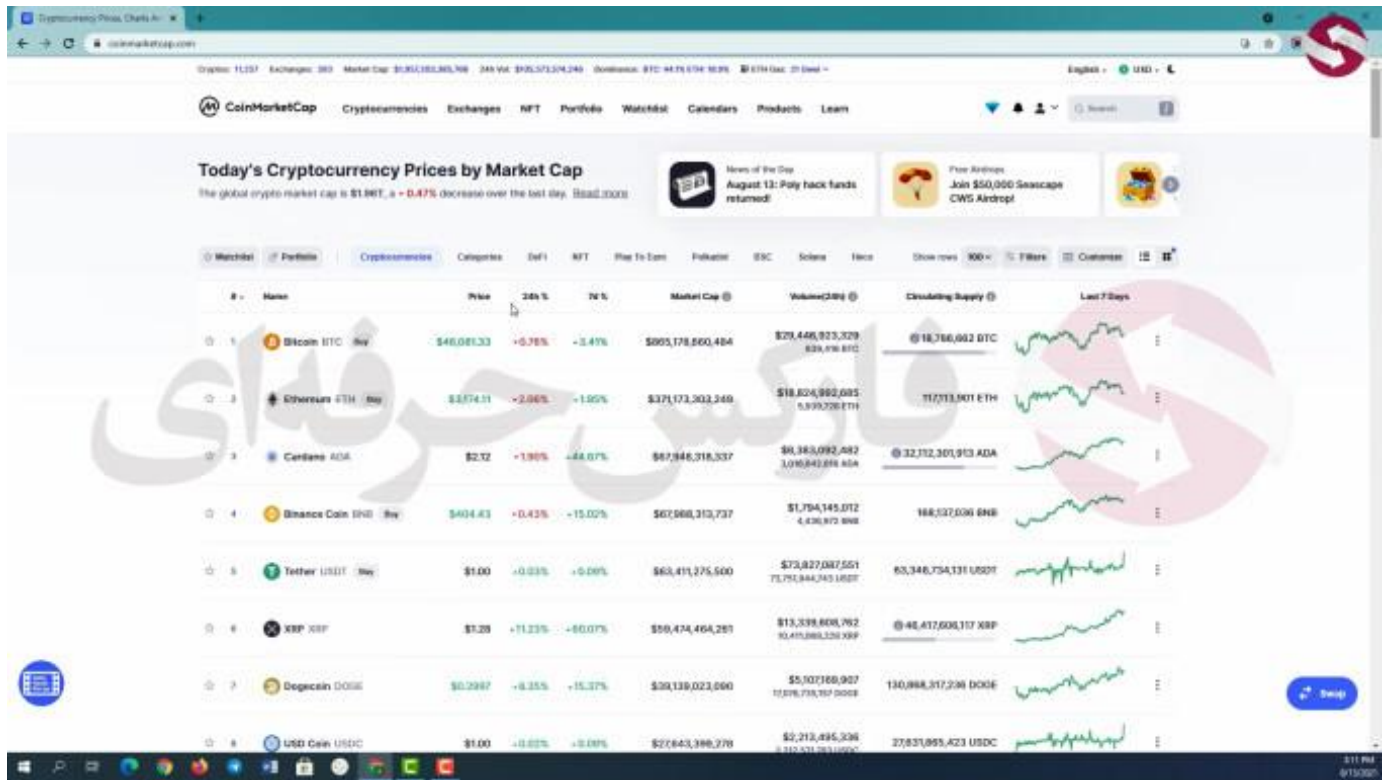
Cryptocurrency Prices, Charts A ×
coinmarketcap.com

Cryptos: 11,237 Exchanges: 383 Market Cap: $1,951,553,365,768 24h Vol: $105,573,574,245 Dominance: BTC: 44.1% ETH: 18.9% ETH Gas: 21 Gwei English USD

CoinMarketCap Cryptocurrencies Exchanges NFT Portfolio Watchlist Calendars Products Learn Search

Today's Cryptocurrency Prices by Market Cap
The global crypto market cap is $1.96T, a - 0.47% decrease over the last day. Read more

News of the Day
August 13: Poly hack funds returned!

Free Airdrops
Join $50,000 Seascape CWS Airdrop!

Watchlist Portfolio Cryptocurrencies Categories DeFi NFT Play To Earn Polkadot BSC Solana Heco Show rows 100 Filters Customize

| # | Name | Price | 24h % | 7d % | Market Cap | Volume(24h) | Circulating Supply | Last 7 Days |
|---|---|---|---|---|---|---|---|---|
| 1 | Bitcoin BTC Buy | $46,081.33 | -0.76% | +3.41% | $865,178,860,484 | $29,446,923,329 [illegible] BTC | 18,786,662 BTC | |
| 2 | Ethereum ETH Buy | $3,174.11 | -2.06% | +1.95% | $371,173,303,249 | $18,824,992,685 5,939,726 ETH | 117,113,901 ETH | |
| 3 | Cardano ADA | $2.12 | -1.90% | +44.07% | $67,946,318,337 | $6,383,092,482 3,016,842,816 ADA | 32,112,301,913 ADA | |
| 4 | Binance Coin BNB Buy | $404.43 | -0.43% | +15.02% | $67,968,313,737 | $1,794,145,012 4,436,973 BNB | 168,137,036 BNB | |
| 5 | Tether USDT Buy | $1.00 | +0.03% | +0.09% | $63,411,275,500 | $73,827,087,551 73,751,844,745 USDT | 63,346,734,131 USDT | |
| 6 | XRP XRP | $1.28 | +11.23% | +60.07% | $59,474,464,261 | $13,339,808,762 10,415,065,229 XRP | 46,417,606,117 XRP | |
| 7 | Dogecoin DOGE | $0.2997 | +8.35% | +15.37% | $39,139,023,090 | $5,107,169,907 17,076,735,157 DOGE | 130,868,317,236 DOGE | |
| 8 | USD Coin USDC | $1.00 | +0.02% | +0.09% | $27,843,398,278 | $2,213,495,336 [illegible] USDC | 27,831,865,423 USDC | |

Swap

فارکس حرفه‌ای